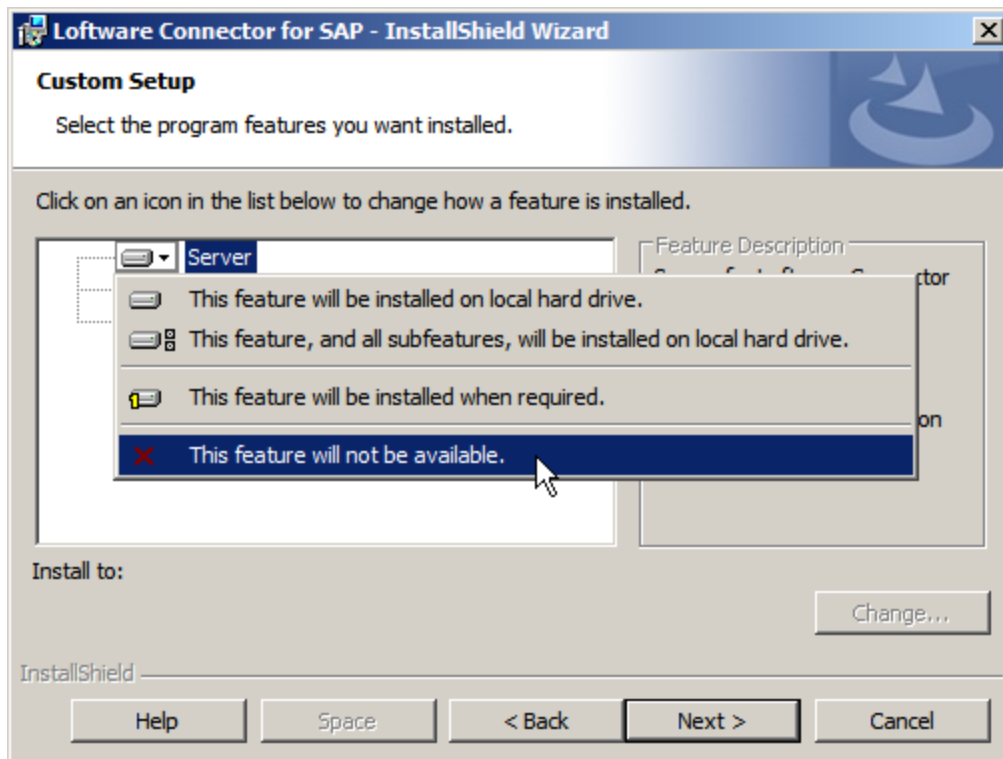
Loftware Connector for SAP - InstallShield Wizard

Custom Setup

Select the program features you want installed.

Click on an icon in the list below to change how a feature is installed.

Server

This feature will be installed on local hard drive.

This feature, and all subfeatures, will be installed on local hard drive.

This feature will be installed when required.

This feature will not be available.

Feature Description

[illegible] tor

on

Install to:

Change...

InstallShield

Help

Space

< Back

Next >

Cancel